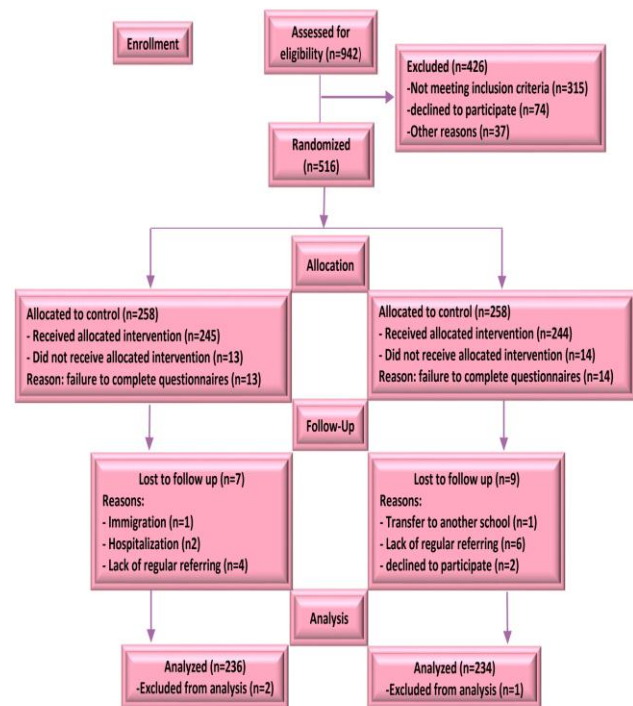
Enrollment

Assessed for eligibility (n=942)

Excluded (n=426)
-Not meeting inclusion criteria (n=315)
-declined to participate (n=74)
-Other reasons (n=37)

Randomized (n=516)

Allocation

Allocated to control (n=258)
- Received allocated intervention (n=245)
- Did not receive allocated intervention (n=13)
Reason: failure to complete questionnaires (n=13)

Allocated to control (n=258)
- Received allocated intervention (n=244)
- Did not receive allocated intervention (n=14)
Reason: failure to complete questionnaires (n=14)

Follow-Up

Lost to follow up (n=7)
Reasons:
- Immigration (n=1)
- Hospitalization (n2)
- Lack of regular referring (n=4)

Lost to follow up (n=9)
Reasons:
- Transfer to another school (n=1)
- Lack of regular referring (n=6)
- declined to participate (n=2)

Analysis

Analyzed (n=236)
-Excluded from analysis (n=2)

Analyzed (n=234)
-Excluded from analysis (n=1)